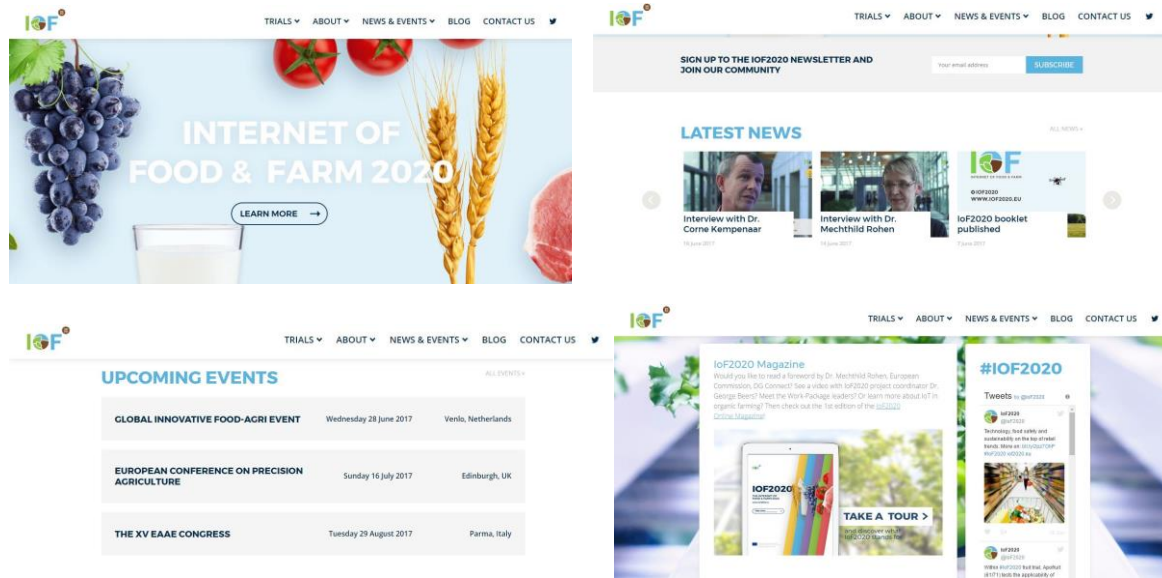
IOF

TRIALS ABOUT NEWS & EVENTS BLOG CONTACT US

INTERNET OF FOOD & FARM 2020

LEARN MORE

IOF

TRIALS ABOUT NEWS & EVENTS BLOG CONTACT US

SIGN UP TO THE IOF2020 NEWSLETTER AND JOIN OUR COMMUNITY

Your email address

SUBSCRIBE

LATEST NEWS

ALL NEWS »

Interview with Dr. Corne Kempenaar

16 June 2017

Interview with Dr. Mechthild Rohen

16 June 2017

IOF

© IOF2020
WWW.IOF2020.EU

IoF2020 booklet published

7 June 2017

IOF

TRIALS ABOUT NEWS & EVENTS BLOG CONTACT US

UPCOMING EVENTS

ALL EVENTS »

| GLOBAL INNOVATIVE FOOD-AGRI EVENT | Wednesday 28 June 2017 | Venlo, Netherlands |
|---|---|---|
| EUROPEAN CONFERENCE ON PRECISION AGRICULTURE | Sunday 16 July 2017 | Edinburgh, UK |
| THE XV EAAE CONGRESS | Tuesday 29 August 2017 | Parma, Italy |

IOF

TRIALS ABOUT NEWS & EVENTS BLOG CONTACT US

IoF2020 Magazine

Would you like to read a foreword by Dr. Mechthild Rohen, European Commission, DG Connect? See a video with IoF2020 project coordinator Dr. George Beers? Meet the Work-Package leaders? Or learn more about IoT in organic farming? Then check out the 1st edition of the IoF2020 Online Magazine!

IOF2020

TAKE A TOUR

and discover what IoF2020 stands for

#IOF2020

Tweets by @iof2020

IoF2020
@iof2020

Technology, food safety and sustainability on the top of retail trends. More on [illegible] #IoF2020 iof2020.eu

IoF2020
@iof2020

Within #IoF2020 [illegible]